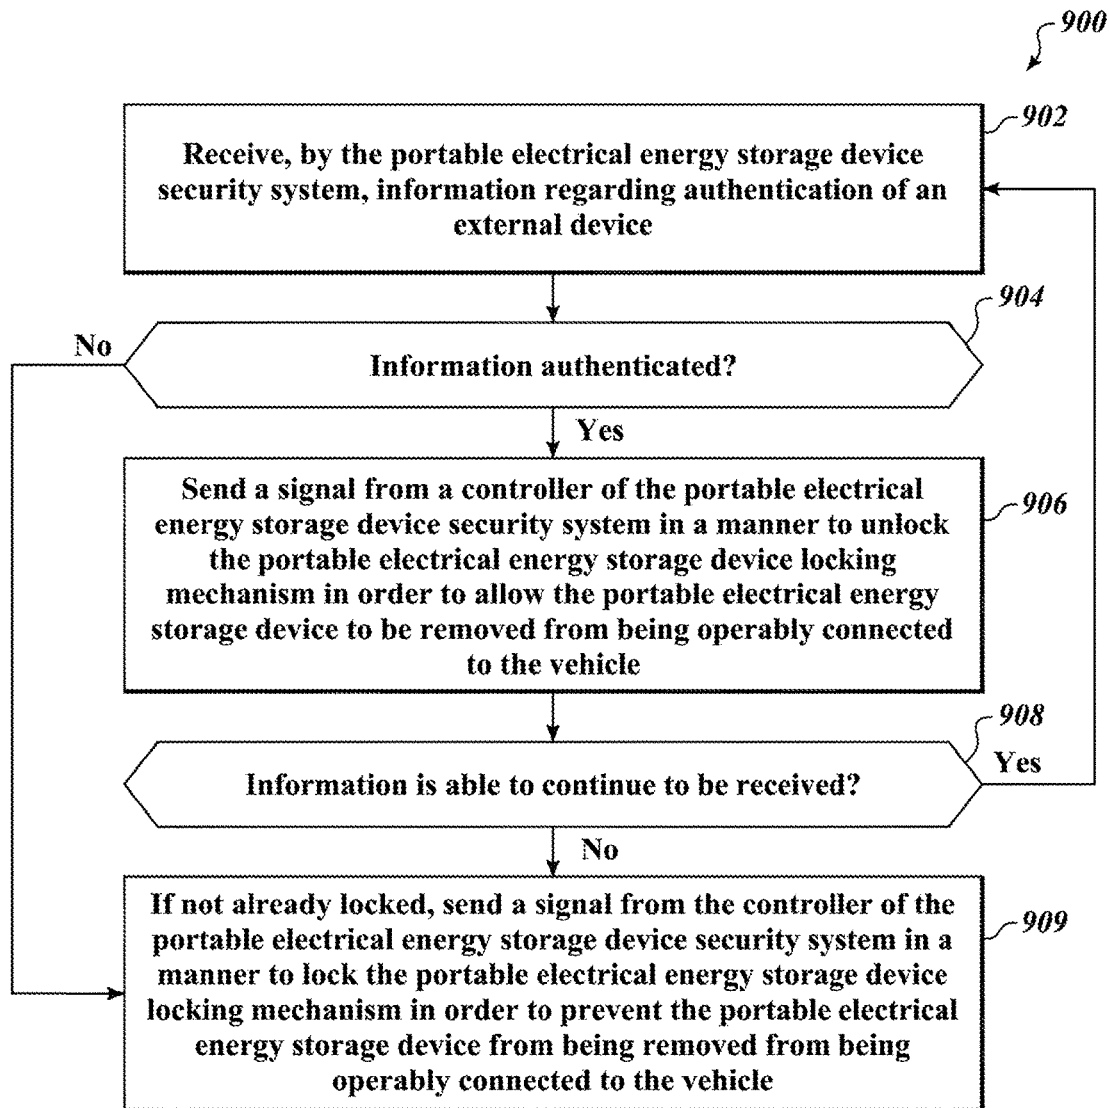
900

902

Receive, by the portable electrical energy storage device security system, information regarding authentication of an external device

904

No

Information authenticated?

Yes

Send a signal from a controller of the portable electrical energy storage device security system in a manner to unlock the portable electrical energy storage device locking mechanism in order to allow the portable electrical energy storage device to be removed from being operably connected to the vehicle

906

908

Information is able to continue to be received?

Yes

No

If not already locked, send a signal from the controller of the portable electrical energy storage device security system in a manner to lock the portable electrical energy storage device locking mechanism in order to prevent the portable electrical energy storage device from being removed from being operably connected to the vehicle

909